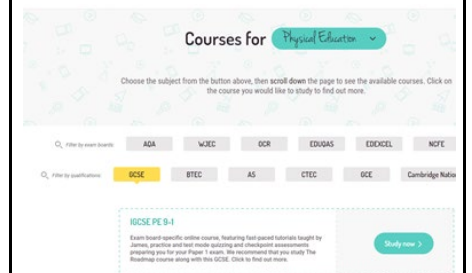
Courses for Physical Education

Choose the subject from the button above, then scroll down the page to see the available courses. Click on the course you would like to study to find out more.

Filter by exam boards AQA WJEC OCR EDUQAS EDEXCEL NCFE

Filter by qualifications GCSE BTEC AS CTEC GCE Cambridge Natio

IGCSE PE 9-1

Exam board-specific online course, featuring fast-paced tutorials taught by James, practice and test mode quizzing and checkpoint assessments preparing you for your Paper 1 exam. We recommend that you study The Roadmap course along with this GCSE. Click to find out more.

Study now >